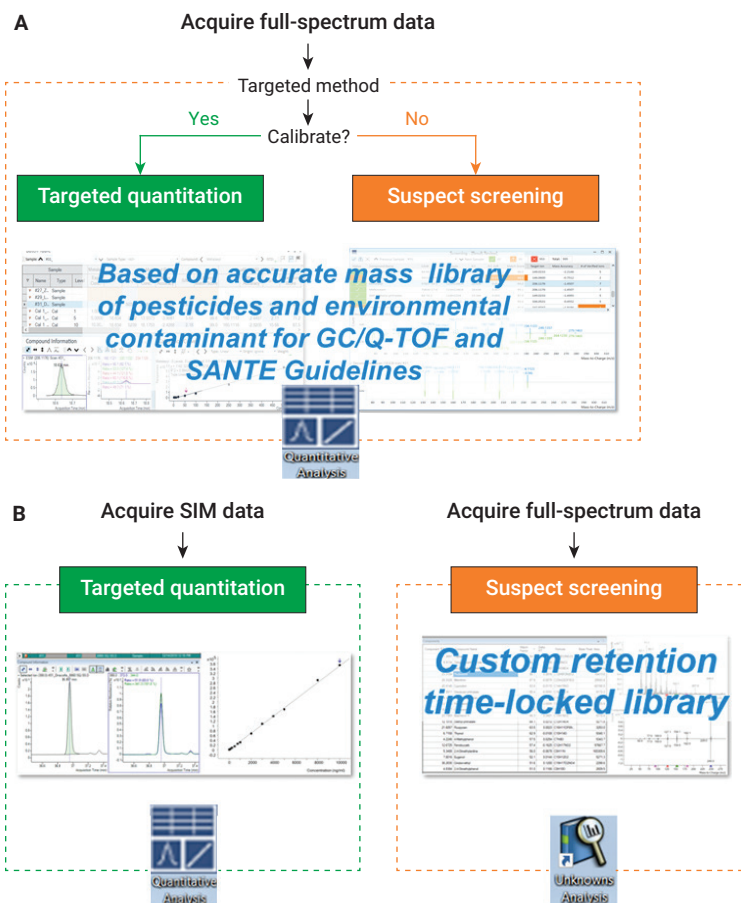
A

Acquire full-spectrum data

Targeted method

Yes

No

Calibrate?

Targeted quantitation

Suspect screening

Based on accurate mass library of pesticides and environmental contaminant for GC/Q-TOF and SANTE Guidelines

Quantitative Analysis

B

Acquire SIM data

Acquire full-spectrum data

Targeted quantitation

Suspect screening

Custom retention time-locked library

Quantitative Analysis

Unknowns Analysis